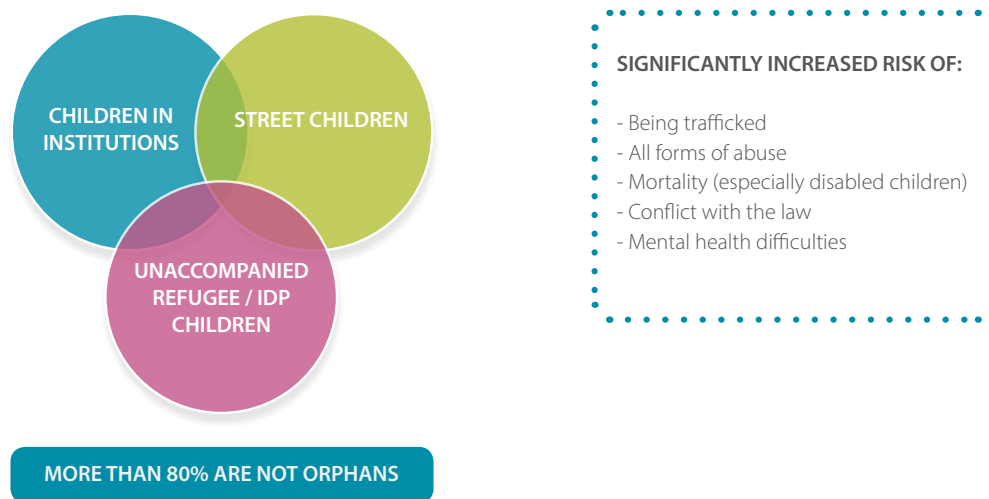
CHILDREN IN INSTITUTIONS

STREET CHILDREN

UNACCOMPANIED REFUGEE / IDP CHILDREN

MORE THAN 80% ARE NOT ORPHANS

SIGNIFICANTLY INCREASED RISK OF:

- Being trafficked
- All forms of abuse
- Mortality (especially disabled children)
- Conflict with the law
- Mental health difficulties